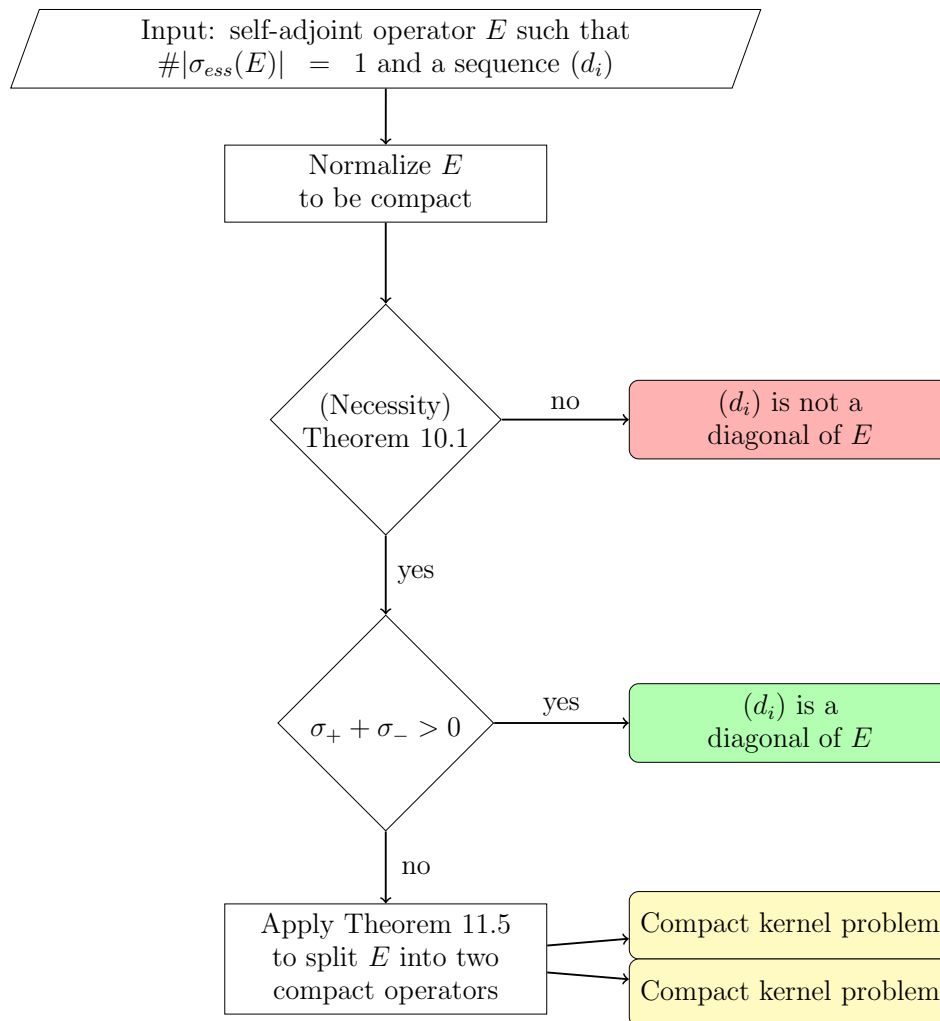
Input: self-adjoint operator $E$ such that $\#|\sigma_{ess}(E)| = 1$ and a sequence $(d_i)$

Normalize $E$ to be compact

(Necessity) Theorem 10.1

no

$(d_i)$ is not a diagonal of $E$

yes

$\sigma_+ + \sigma_- > 0$

yes

$(d_i)$ is a diagonal of $E$

no

Apply Theorem 11.5 to split $E$ into two compact operators

Compact kernel problem

Compact kernel problem